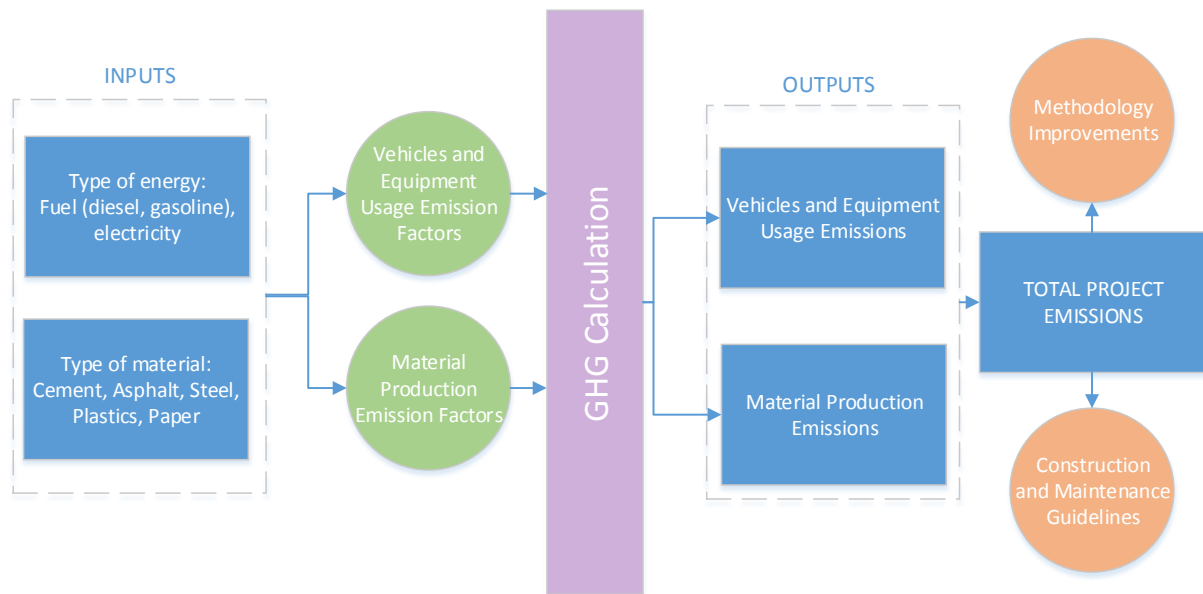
INPUTS

Type of energy: Fuel (diesel, gasoline), electricity

Type of material: Cement, Asphalt, Steel, Plastics, Paper

Vehicles and Equipment Usage Emission Factors

Material Production Emission Factors

GHG Calculation

OUTPUTS

Vehicles and Equipment Usage Emissions

Material Production Emissions

TOTAL PROJECT EMISSIONS

Methodology Improvements

Construction and Maintenance Guidelines